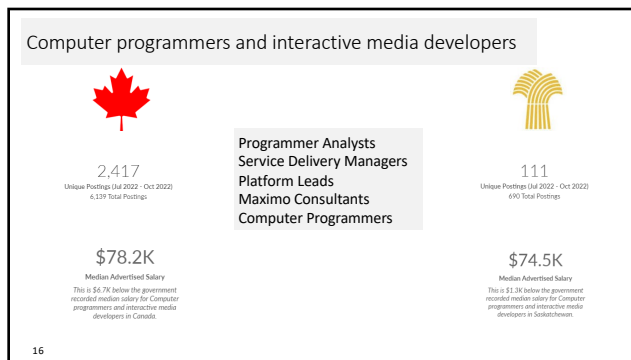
Computer programmers and interactive media developers

2,417
Unique Postings (Jul 2022 - Oct 2022)
6,139 Total Postings

$78.2K
Median Advertised Salary
This is $6.7K below the government recorded median salary for Computer programmers and interactive media developers in Canada.

Programmer Analysts
Service Delivery Managers
Platform Leads
Maximo Consultants
Computer Programmers

111
Unique Postings (Jul 2022 - Oct 2022)
690 Total Postings

$74.5K
Median Advertised Salary
This is $1.3K below the government recorded median salary for Computer programmers and interactive media developers in Saskatchewan.

16